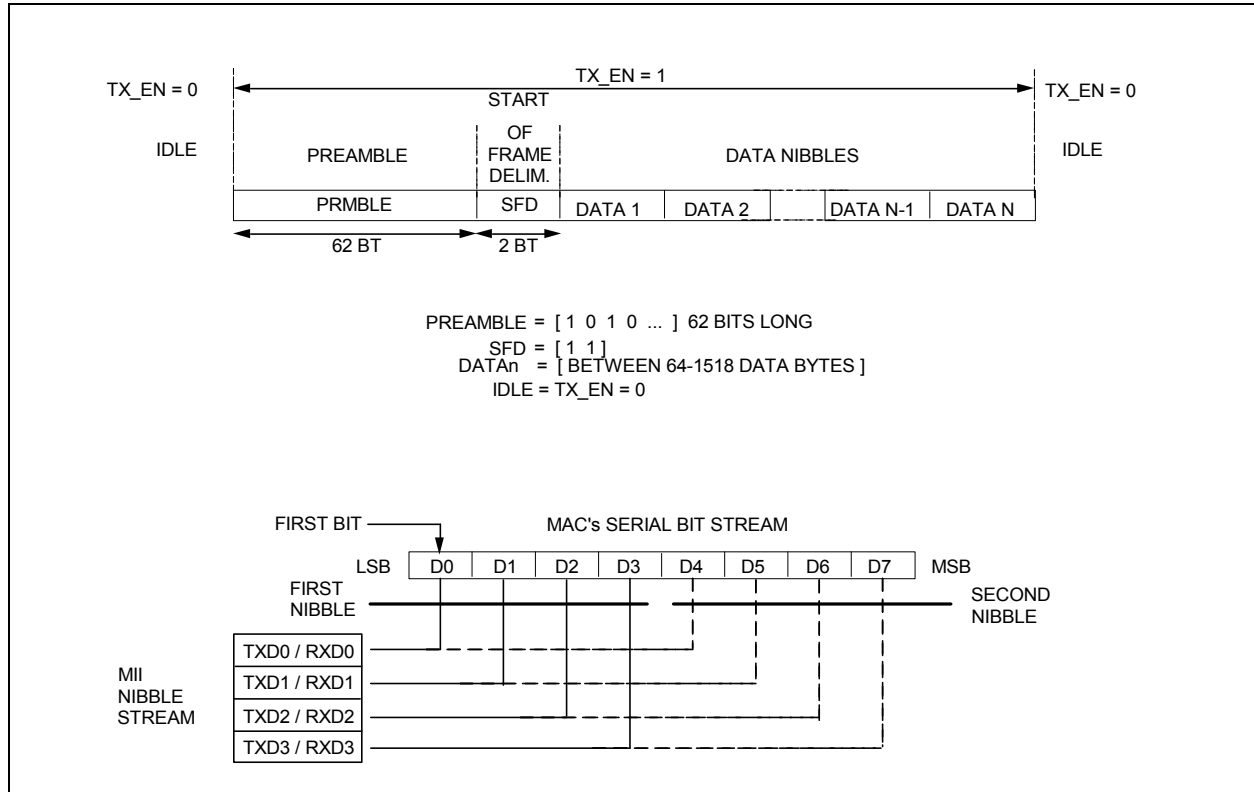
TX_EN = 0

TX_EN = 1

TX_EN = 0

IDLE

PREAMBLE

START OF FRAME DELIM.

DATA NIBBLES

IDLE

| PRMBLE | SFD | DATA 1 | DATA 2 | | DATA N-1 | DATA N |
|---|---|---|---|---|---|---|

62 BT

2 BT

PREAMBLE = [ 1 0 1 0 ... ] 62 BITS LONG
SFD = [ 1 1 ]
DATAn = [ BETWEEN 64-1518 DATA BYTES ]
IDLE = TX_EN = 0

FIRST BIT

MAC's SERIAL BIT STREAM

| LSB | D0 | D1 | D2 | D3 | D4 | D5 | D6 | D7 | MSB |
|---|---|---|---|---|---|---|---|---|---|

FIRST NIBBLE

SECOND NIBBLE

MII NIBBLE STREAM

TXD0 / RXD0

TXD1 / RXD1

TXD2 / RXD2

TXD3 / RXD3